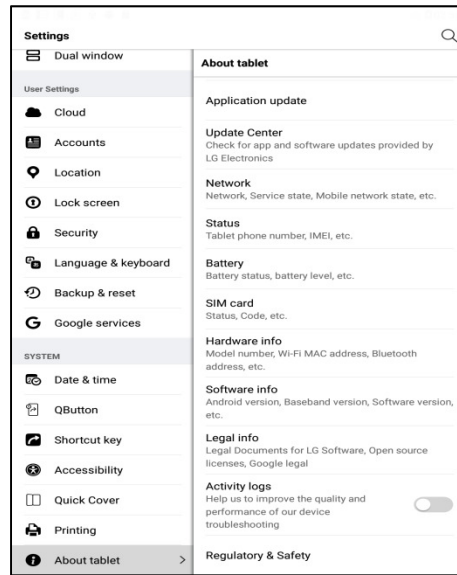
Settings

Dual window

User Settings

Cloud

Accounts

Location

Lock screen

Security

Language & keyboard

Backup & reset

Google services

SYSTEM

Date & time

QButton

Shortcut key

Accessibility

Quick Cover

Printing

About tablet

About tablet

Application update

Update Center
Check for app and software updates provided by LG Electronics

Network
Network, Service state, Mobile network state, etc.

Status
Tablet phone number, IMEI, etc.

Battery
Battery status, battery level, etc.

SIM card
Status, Code, etc.

Hardware info
Model number, Wi-Fi MAC address, Bluetooth address, etc.

Software info
Android version, Baseband version, Software version, etc.

Legal info
Legal Documents for LG Software, Open source licenses, Google legal

Activity logs
Help us to improve the quality and performance of our device troubleshooting

Regulatory & Safety